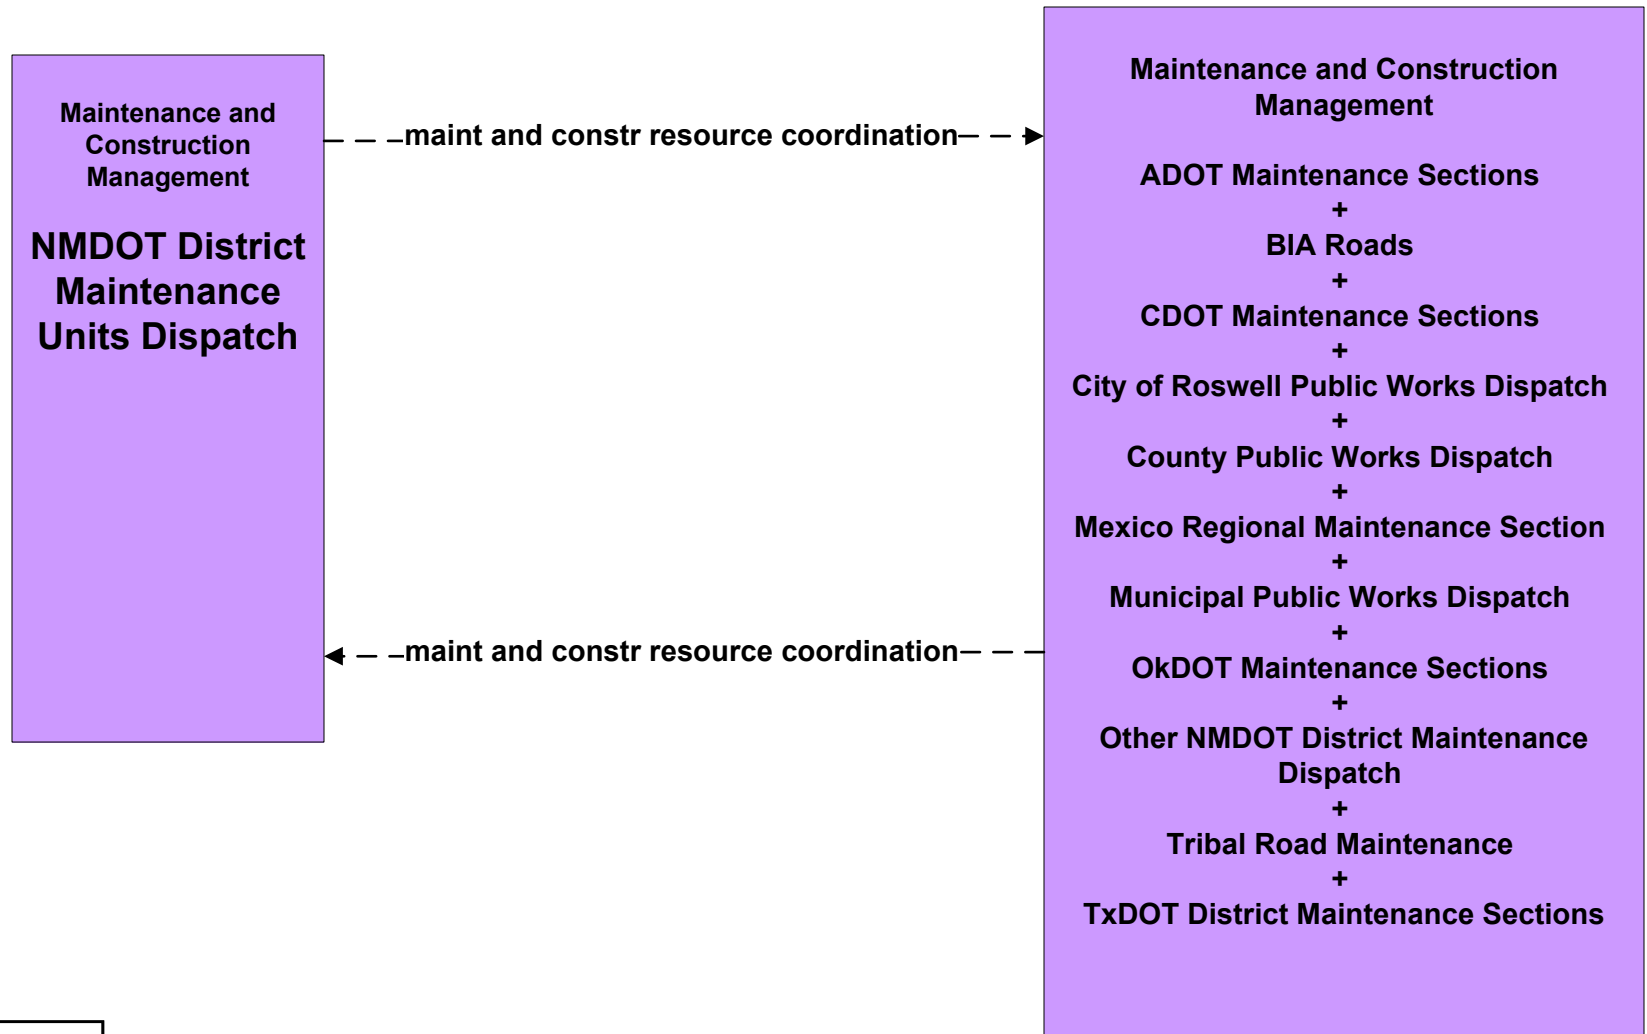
Maintenance and Construction Management

NMDOT District Maintenance Units Dispatch

maint and constr resource coordination

maint and constr resource coordination

Maintenance and Construction Management

ADOT Maintenance Sections
+
BIA Roads
+
CDOT Maintenance Sections
+
City of Roswell Public Works Dispatch
+
County Public Works Dispatch
+
Mexico Regional Maintenance Section
+
Municipal Public Works Dispatch
+
OkDOT Maintenance Sections
+
Other NMDOT District Maintenance Dispatch
+
Tribal Road Maintenance
+
TxDOT District Maintenance Sections